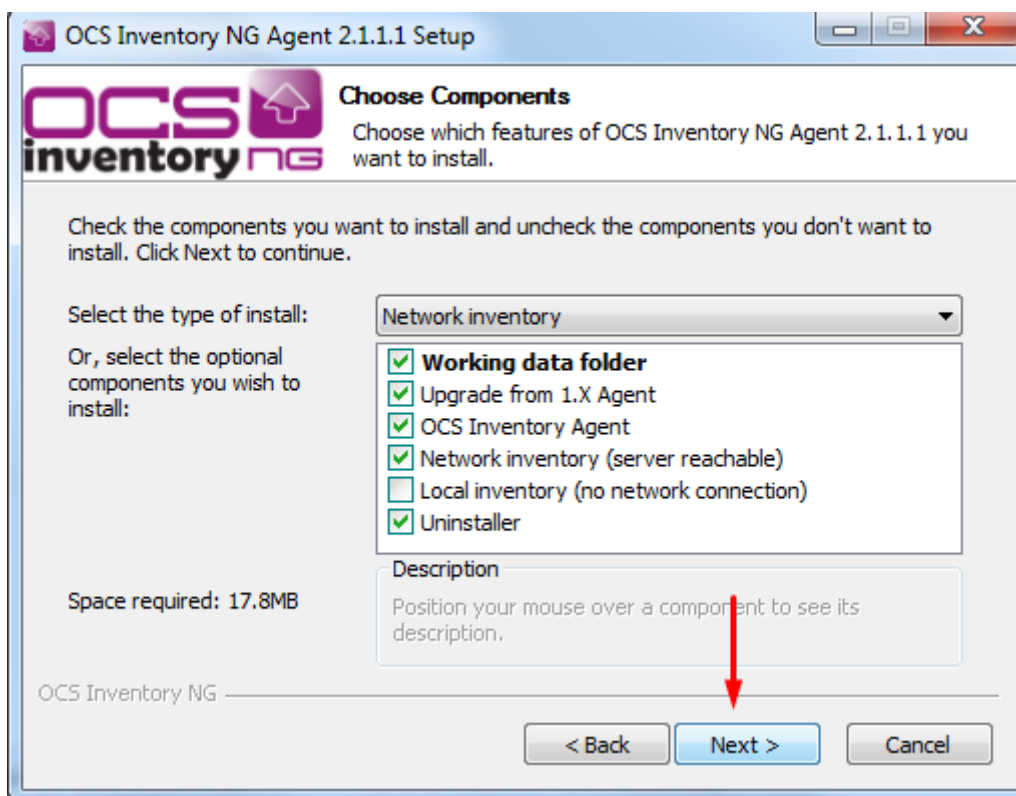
OCS Inventory NG Agent 2.1.1.1 Setup

OCS inventory NG

Choose Components

Choose which features of OCS Inventory NG Agent 2.1.1.1 you want to install.

Check the components you want to install and uncheck the components you don't want to install. Click Next to continue.

Select the type of install: Network inventory

Or, select the optional components you wish to install:

Working data folder
Upgrade from 1.X Agent
OCS Inventory Agent
Network inventory (server reachable)
Local inventory (no network connection)
Uninstaller

Space required: 17.8MB

Description

Position your mouse over a component to see its description.

OCS Inventory NG

< Back
Next >
Cancel